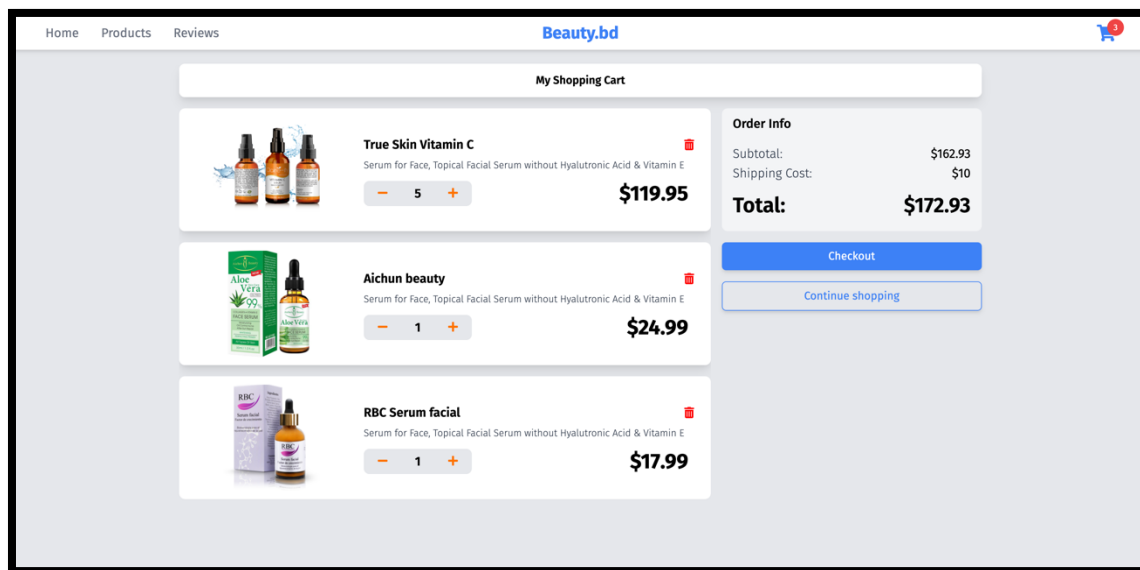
Home Products Reviews

Beauty.bd

3

My Shopping Cart

True Skin Vitamin C

Serum for Face, Topical Facial Serum without Hyalutronic Acid & Vitamin E

− 5 +

$119.95

Aichun beauty

Serum for Face, Topical Facial Serum without Hyalutronic Acid & Vitamin E

− 1 +

$24.99

RBC Serum facial

Serum for Face, Topical Facial Serum without Hyalutronic Acid & Vitamin E

− 1 +

$17.99

Order Info

Subtotal: $162.93

Shipping Cost: $10

Total: $172.93

Checkout

Continue shopping